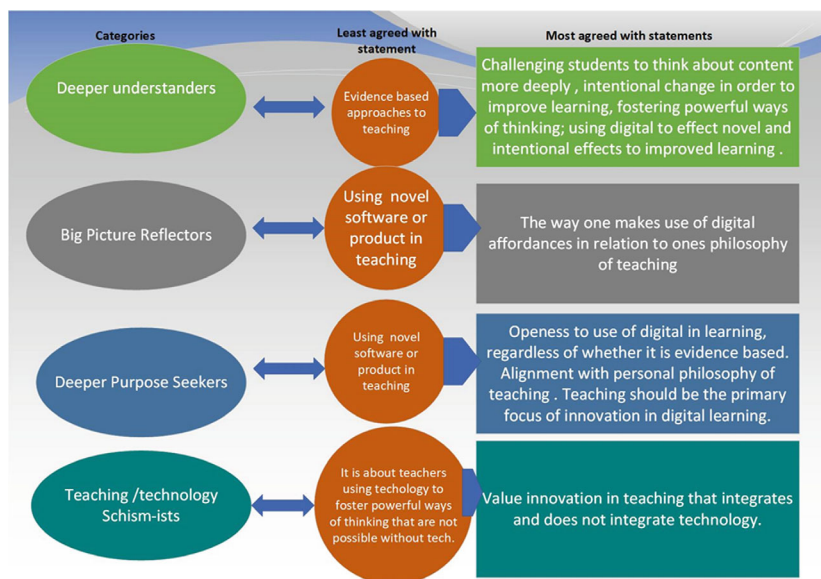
Categories

Least agreed with statement

Most agreed with statements

Deeper understanders

Evidence based approaches to teaching

Challenging students to think about content more deeply , intentional change in order to improve learning, fostering powerful ways of thinking; using digital to effect novel and intentional effects to improved learning .

Big Picture Reflectors

Using novel software or product in teaching

The way one makes use of digital affordances in relation to ones philosophy of teaching

Deeper Purpose Seekers

Using novel software or product in teaching

Openess to use of digital in learning, regardless of whether it is evidence based. Alignment with personal philosophy of teaching . Teaching should be the primary focus of innovation in digital learning.

Teaching /technology Schism-ists

It is about teachers using techology to foster powerful ways of thinking that are not possible without tech.

Value innovation in teaching that integrates and does not integrate technology.